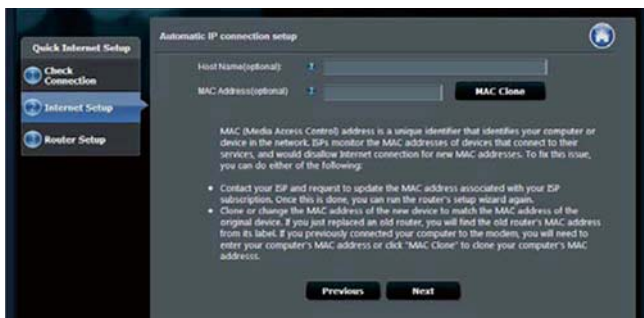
Quick Internet Setup

Check Connection

Internet Setup

Router Setup

Automatic IP connection setup

Host Name(optional):

MAC Address(optional)

MAC Clone

MAC (Media Access Control) address is a unique identifier that identifies your computer or device in the network. ISPs monitor the MAC addresses of devices that connect to their services, and would disallow Internet connection for new MAC addresses. To fix this issue, you can do either of the following:

- Contact your ISP and request to update the MAC address associated with your ISP subscription. Once this is done, you can run the router's setup wizard again.
- Clone or change the MAC address of the new device to match the MAC address of the original device. If you just replaced an old router, you will find the old router's MAC address from its label. If you previously connected your computer to the modem, you will need to enter your computer's MAC address or click "MAC Clone" to clone your computer's MAC addresss.

Previous

Next